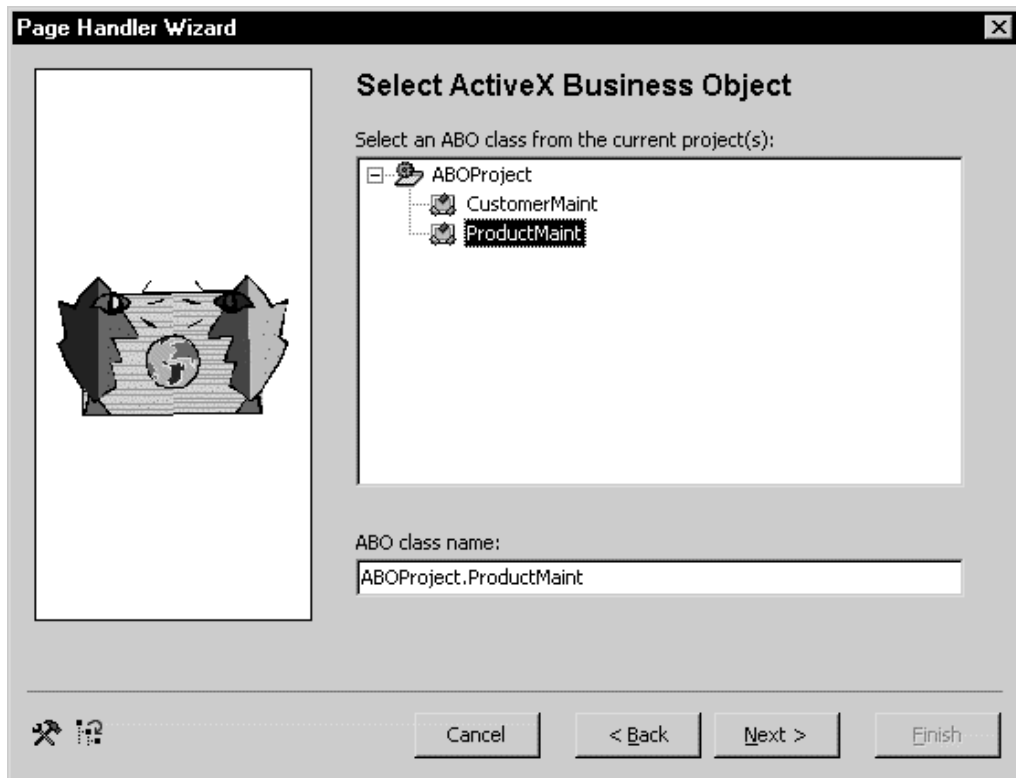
Page Handler Wizard

Select ActiveX Business Object

Select an ABO class from the current project(s):

ABOProject
CustomerMaint
ProductMaint

ABO class name:

ABOProject.ProductMaint

Cancel
< Back
Next >
Finish